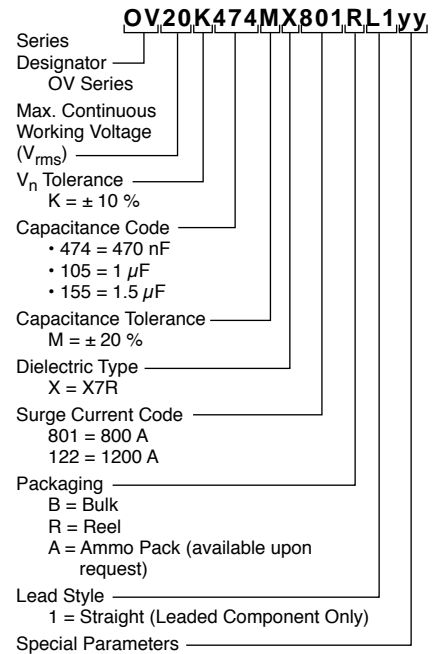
OV20K474MX801RL1yy

Series Designator
OV Series

Max. Continuous Working Voltage ($V_{rms}$)

$V_n$ Tolerance
K = ± 10 %

Capacitance Code
• 474 = 470 nF
• 105 = 1 $\mu$F
• 155 = 1.5 $\mu$F

Capacitance Tolerance
M = ± 20 %

Dielectric Type
X = X7R

Surge Current Code
801 = 800 A
122 = 1200 A

Packaging
B = Bulk
R = Reel
A = Ammo Pack (available upon request)

Lead Style
1 = Straight (Leaded Component Only)

Special Parameters